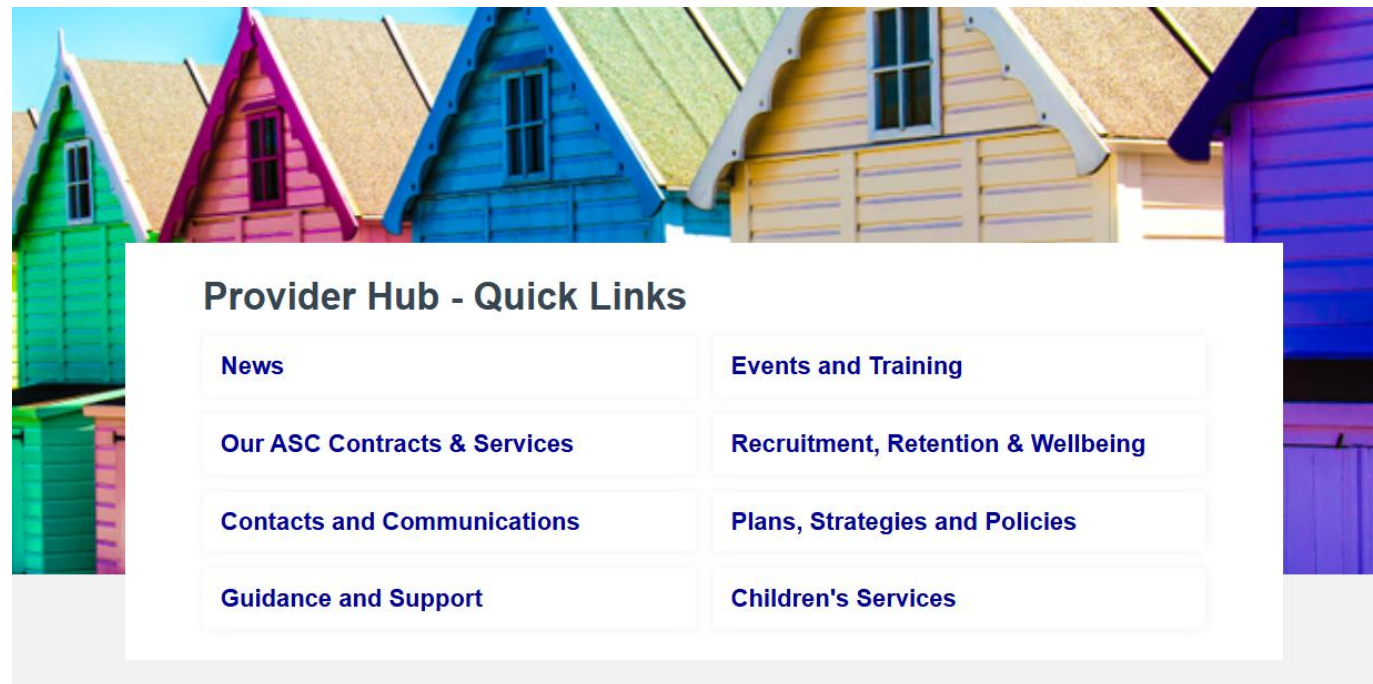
Provider Hub - Quick Links

News

Events and Training

Our ASC Contracts & Services

Recruitment, Retention & Wellbeing

Contacts and Communications

Plans, Strategies and Policies

Guidance and Support

Children's Services